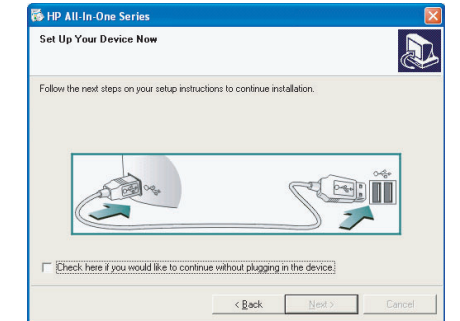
HP All-In-One Series

Set Up Your Device Now

Follow the next steps on your setup instructions to continue installation.

Check here if you would like to continue without plugging in the device.

< Back
Next >
Cancel